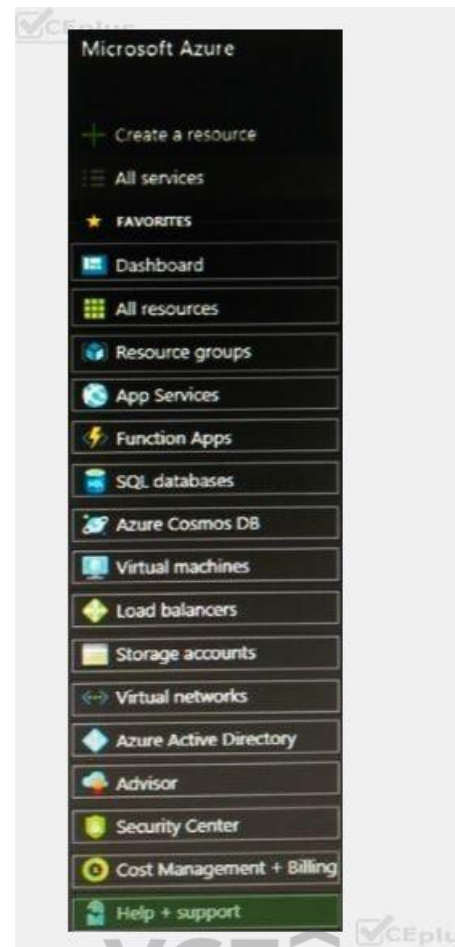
Microsoft Azure

Create a resource

All services

FAVORITES

Dashboard

All resources

Resource groups

App Services

Function Apps

SQL databases

Azure Cosmos DB

Virtual machines

Load balancers

Storage accounts

Virtual networks

Azure Active Directory

Advisor

Security Center

Cost Management + Billing

Help + support